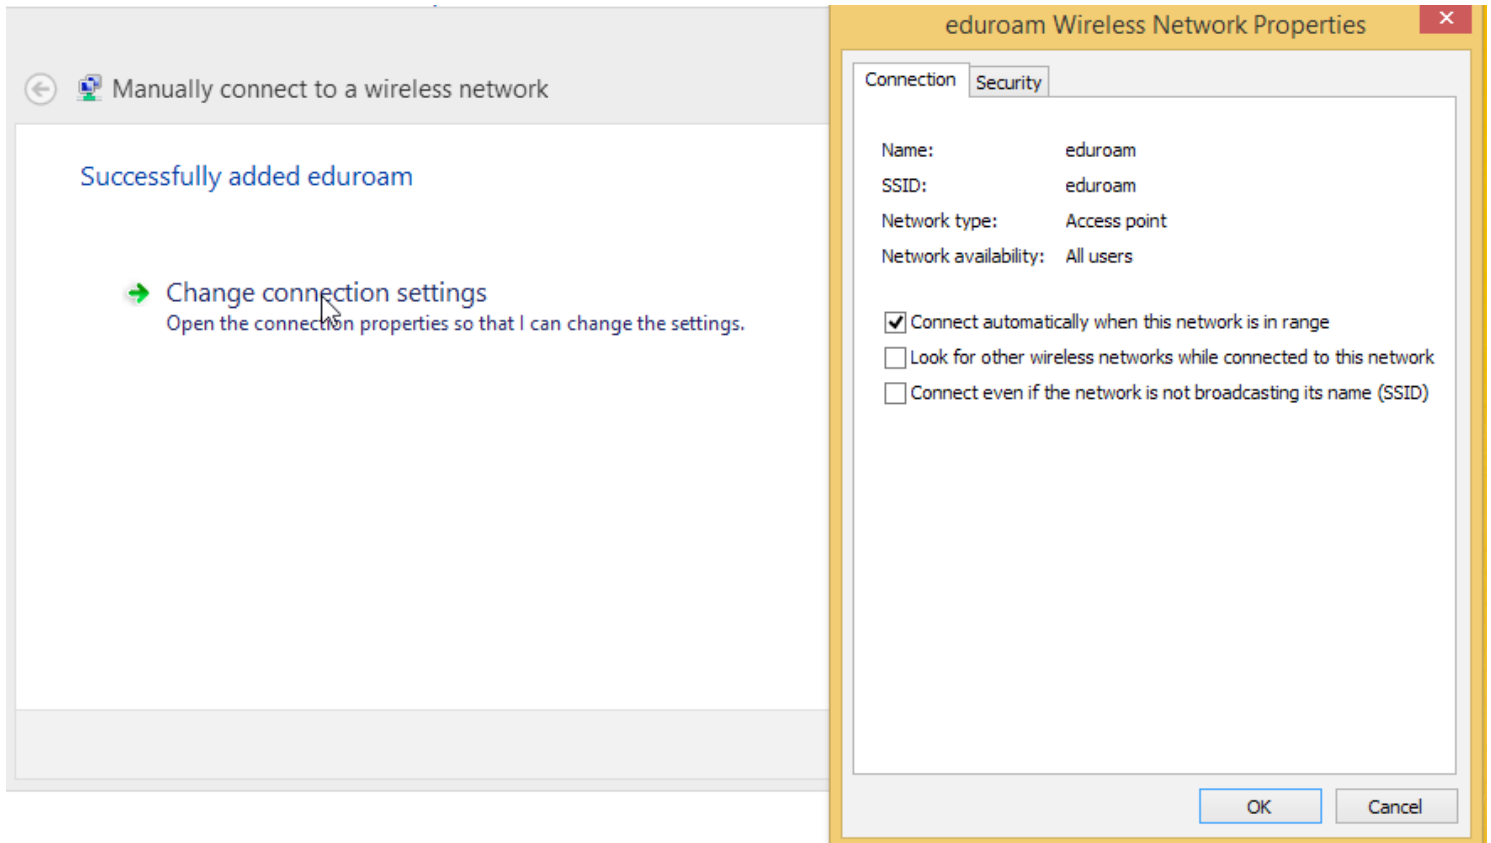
Manually connect to a wireless network

Successfully added eduroam

Change connection settings
Open the connection properties so that I can change the settings.

eduroam Wireless Network Properties

✕

Connection | Security

| | |
|---|---|
| Name: | eduroam |
| SSID: | eduroam |
| Network type: | Access point |
| Network availability: | All users |

☑ Connect automatically when this network is in range
☐ Look for other wireless networks while connected to this network
☐ Connect even if the network is not broadcasting its name (SSID)

OK | Cancel